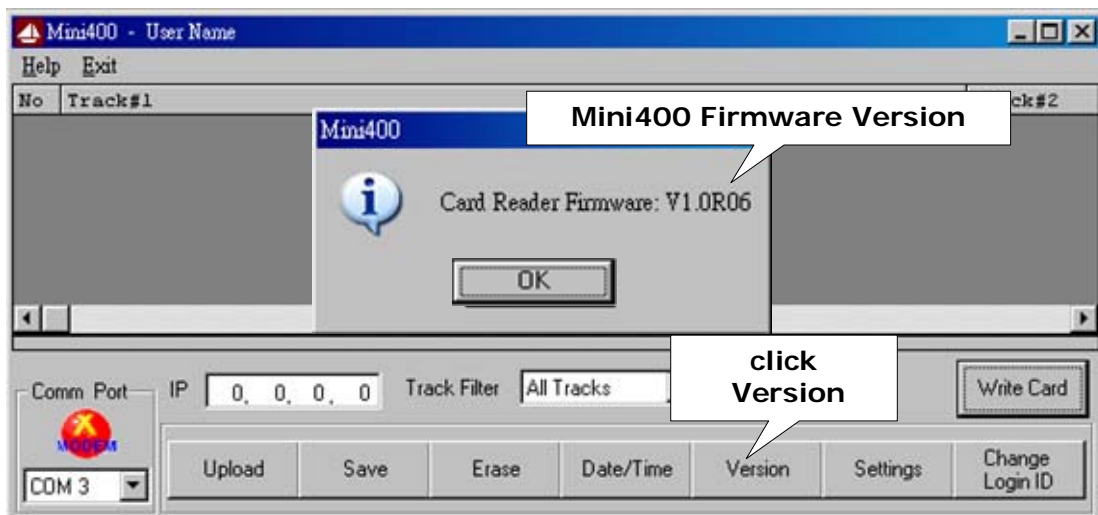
Mini400 - User Name

Help Exit

No Track#1

ck#2

Mini400

Mini400 Firmware Version

Card Reader Firmware: V1.0R06

OK

click Version

Comm Port

MODEM

COM 3

IP 0. 0. 0. 0

Track Filter All Tracks

Write Card

Upload

Save

Erase

Date/Time

Version

Settings

Change Login ID